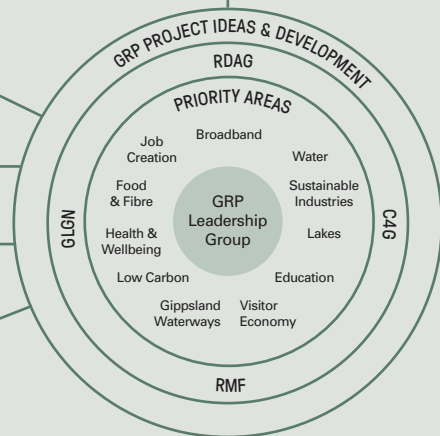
GRP PROJECT IDEAS & DEVELOPMENT

RDAG

PRIORITY AREAS

GLGN

C4G

Job Creation

Broadband

Water

Food & Fibre

GRP Leadership Group

Sustainable Industries

Health & Wellbeing

Lakes

Low Carbon

Education

Gippsland Waterways

Visitor Economy

RMF